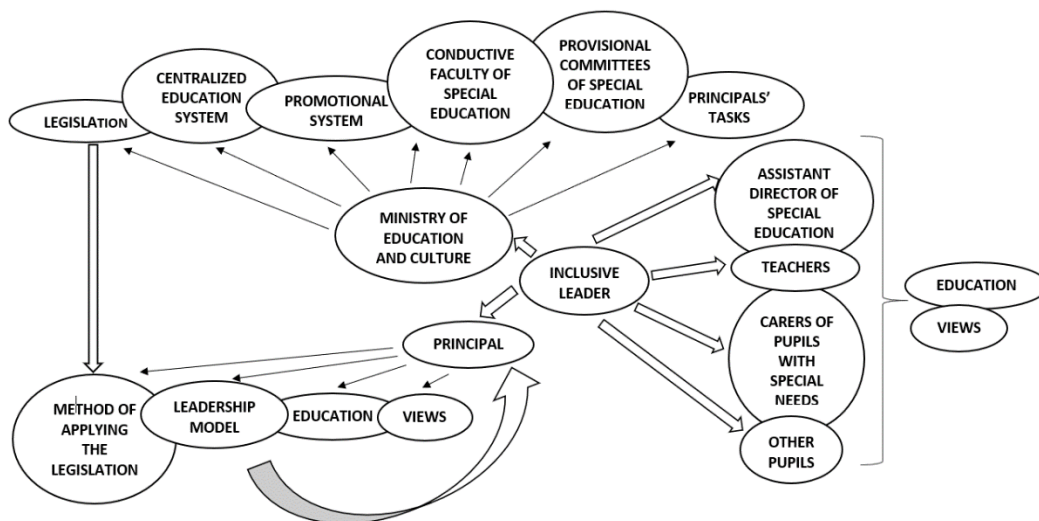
LEGISLATION

CENTRALIZED EDUCATION SYSTEM

PROMOTIONAL SYSTEM

CONDUCTIVE FACULTY OF SPECIAL EDUCATION

PROVISIONAL COMMITTEES OF SPECIAL EDUCATION

PRINCIPALS' TASKS

MINISTRY OF EDUCATION AND CULTURE

INCLUSIVE LEADER

ASSISTANT DIRECTOR OF SPECIAL EDUCATION

TEACHERS

CARERS OF PUPILS WITH SPECIAL NEEDS

OTHER PUPILS

EDUCATION

VIEWS

PRINCIPAL

METHOD OF APPLYING THE LEGISLATION

LEADERSHIP MODEL

EDUCATION

VIEWS